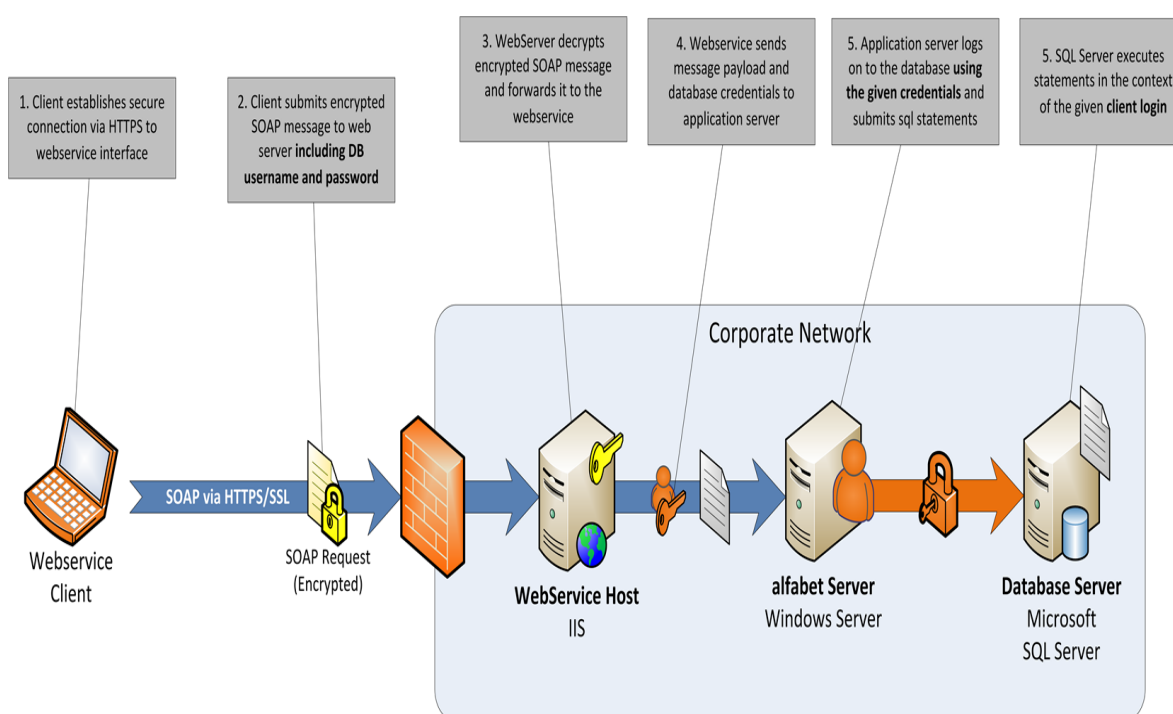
1. Client establishes secure connection via HTTPS to webservice interface

2. Client submits encrypted SOAP message to web server **including DB username and password**

3. WebServer decrypts encrypted SOAP message and forwards it to the webservice

4. Webservice sends message payload and database credentials to application server

5. Application server logs on to the database **using the given credentials** and submits sql statements

5. SQL Server executes statements in the context of the given **client login**

Corporate Network

SOAP via HTTPS/SSL

Webservice Client

SOAP Request (Encrypted)

**WebService Host**
IIS

**alfabet Server**
Windows Server

**Database Server**
Microsoft SQL Server